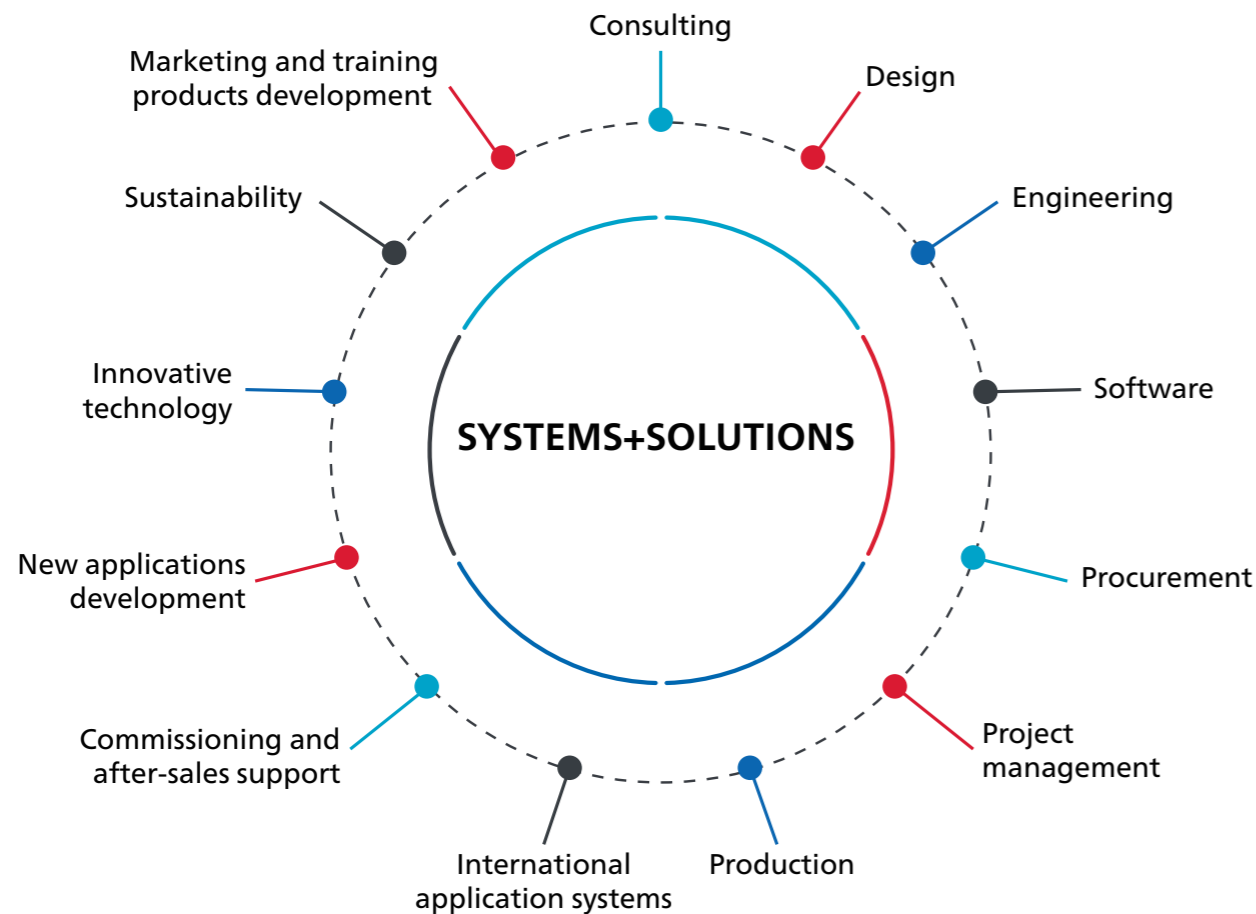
Consulting

Design

Engineering

Software

Procurement

Project management

Production

International application systems

Commissioning and after-sales support

New applications development

Innovative technology

Sustainability

Marketing and training products development

SYSTEMS+SOLUTIONS